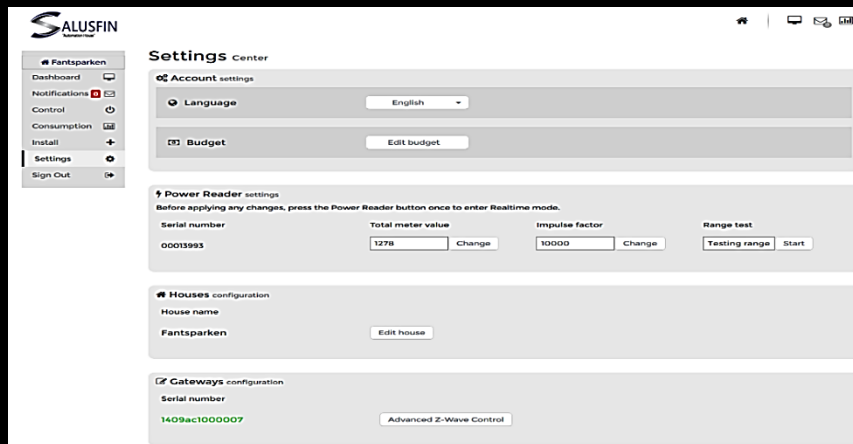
SALUSFIN

Fantsparken
Dashboard
Notifications 0
Control
Consumption
Install
Settings
Sign Out

Settings Center

Account settings

Language English

Budget Edit budget

Power Reader settings
Before applying any changes, press the Power Reader button once to enter Realtime mode.

| Serial number | Total meter value | Impulse factor | Range test |
|---|---|---|---|
| 00013993 | 1278 Change | 10000 Change | Testing range Start |

Houses configuration
House name
Fantsparken Edit house

Gateways configuration
Serial number
1409ac1000007 Advanced Z-Wave Control